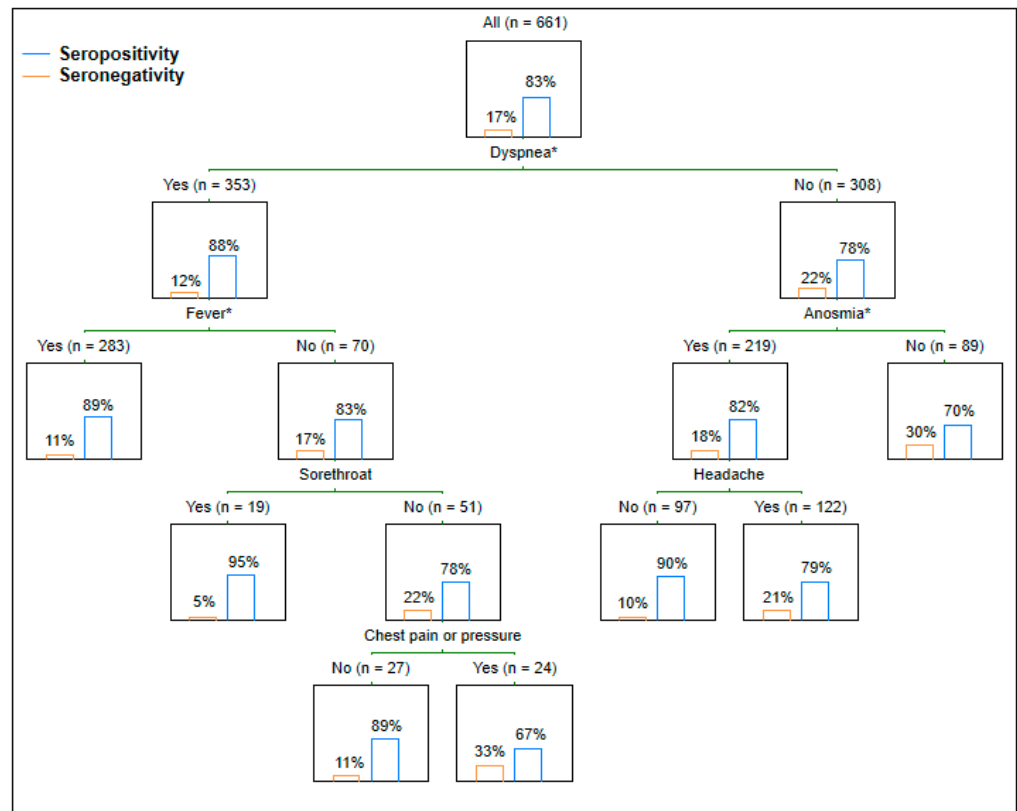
Seropositivity
Seronegativity

All (n = 661)
17% 83%
Dyspnea*

Yes (n = 353)
12% 88%
Fever*

No (n = 308)
22% 78%
Anosmia*

Yes (n = 283)
11% 89%

No (n = 70)
17% 83%
Sorethroat

Yes (n = 219)
18% 82%
Headache

No (n = 89)
30% 70%

Yes (n = 19)
5% 95%

No (n = 51)
22% 78%
Chest pain or pressure

No (n = 97)
10% 90%

Yes (n = 122)
21% 79%

No (n = 27)
11% 89%

Yes (n = 24)
33% 67%